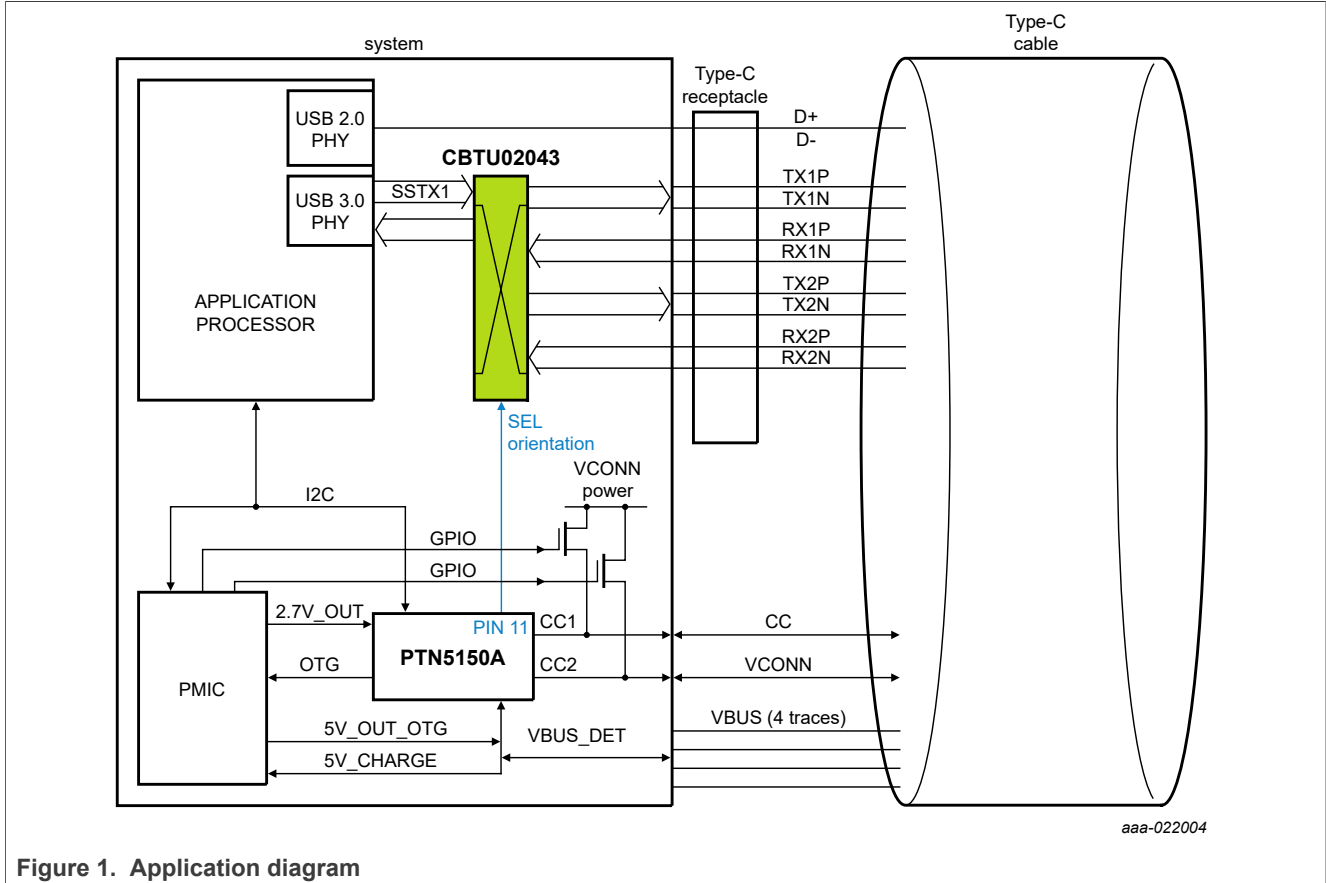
system

Type-C cable

Type-C receptacle

USB 2.0 PHY

CBTU02043

USB 3.0 PHY

SSTX1

APPLICATION PROCESSOR

D+
D-
TX1P
TX1N
RX1P
RX1N
TX2P
TX2N
RX2P
RX2N

SEL orientation

VCONN power

I2C

GPIO

GPIO

PMIC

2.7V_OUT

PIN 11

PTN5150A

CC1

CC2

OTG

CC

VCONN

5V_OUT_OTG

VBUS_DET

5V_CHARGE

VBUS (4 traces)

aaa-022004

Figure 1. Application diagram